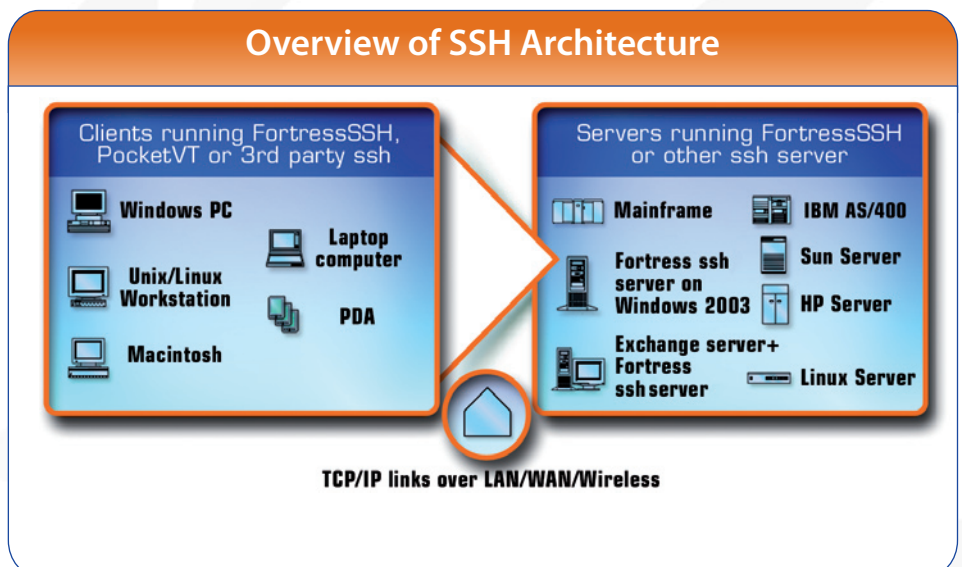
Overview of SSH Architecture

Clients running FortressSSH, PocketVT or 3rd party ssh

Windows PC

Laptop computer

Unix/Linux Workstation

PDA

Macintosh

Servers running FortressSSH or other ssh server

Mainframe

IBM AS/400

Fortress ssh server on Windows 2003

Sun Server

HP Server

Exchange server+ Fortress ssh server

Linux Server

TCP/IP links over LAN/WAN/Wireless